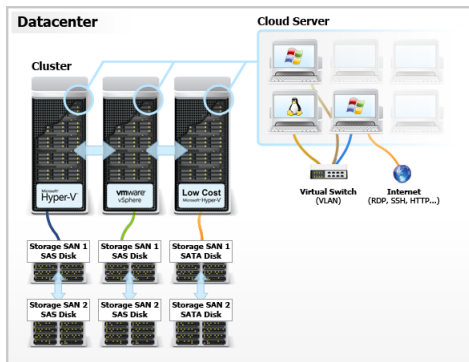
Datacenter

Cloud Server

Cluster

Microsoft Hyper-V

vmware vSphere

Low Cost Microsoft Hyper-V

Virtual Switch (VLAN)

Internet (RDP, SSH, HTTP...)

Storage SAN 1 SAS Disk

Storage SAN 1 SAS Disk

Storage SAN 1 SATA Disk

Storage SAN 2 SAS Disk

Storage SAN 2 SAS Disk

Storage SAN 2 SATA Disk